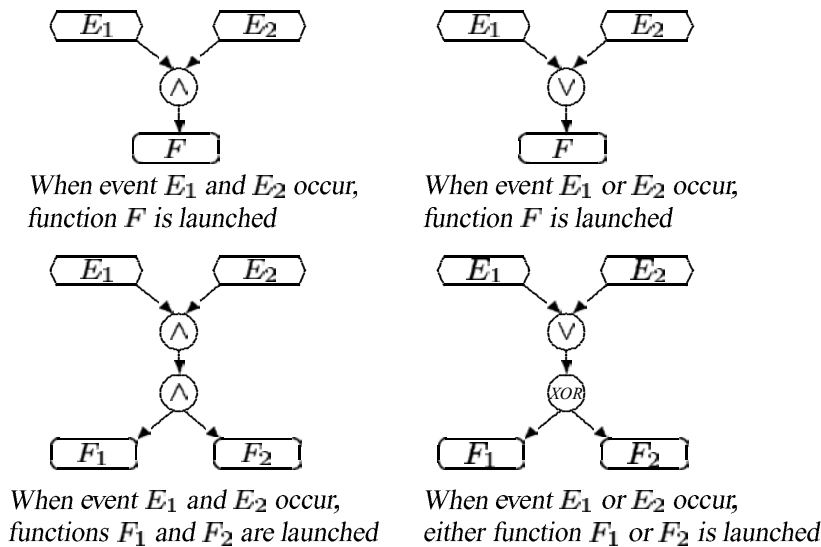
$E_1$ $E_2$
$\wedge$
$F$
When event $E_1$ and $E_2$ occur, function $F$ is launched

$E_1$ $E_2$
$\vee$
$F$
When event $E_1$ or $E_2$ occur, function $F$ is launched

$E_1$ $E_2$
$\wedge$
$\wedge$
$F_1$ $F_2$
When event $E_1$ and $E_2$ occur, functions $F_1$ and $F_2$ are launched

$E_1$ $E_2$
$\vee$
XOR
$F_1$ $F_2$
When event $E_1$ or $E_2$ occur, either function $F_1$ or $F_2$ is launched